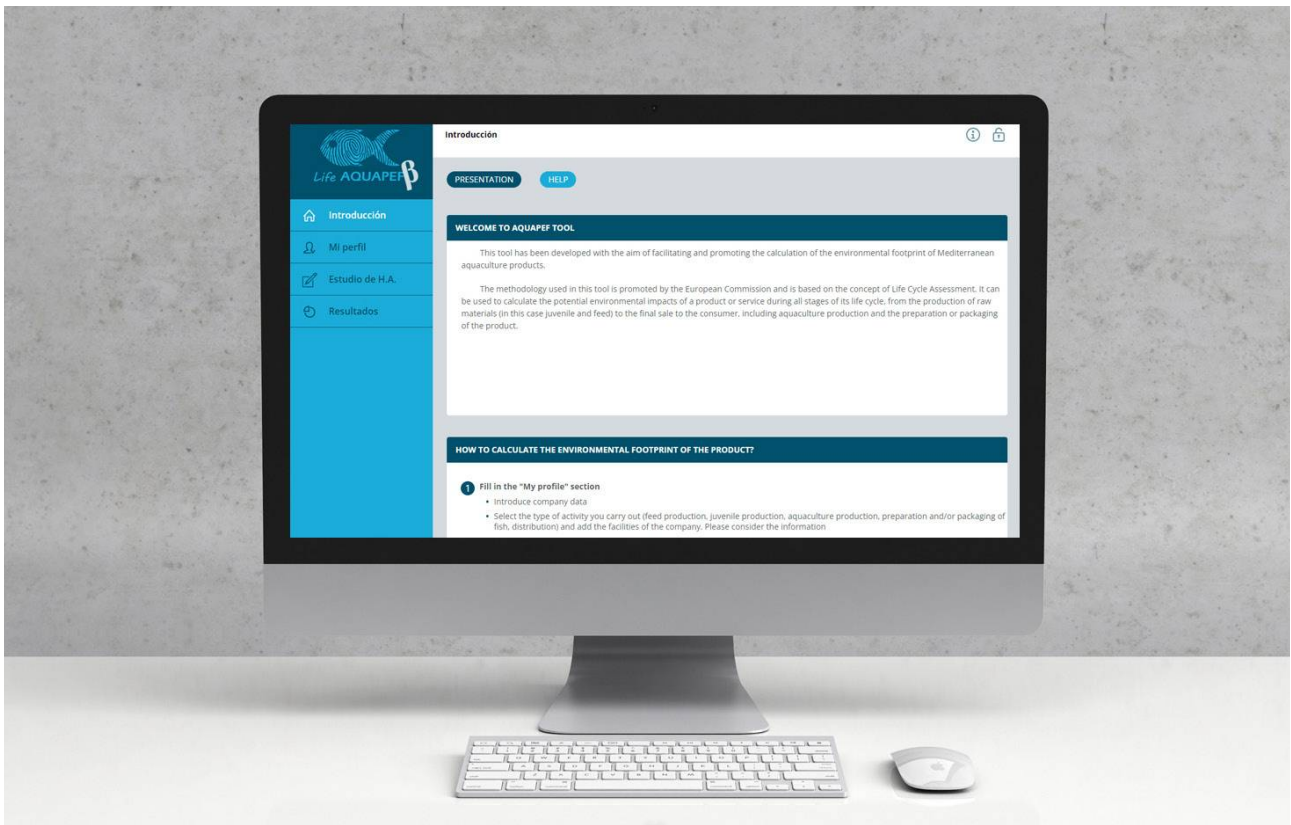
Life AQUAPEF β

Introducción

Mi perfil

Estudio de H.A.

Resultados

Introducción

PRESENTATION

HELP

WELCOME TO AQUAPEF TOOL

This tool has been developed with the aim of facilitating and promoting the calculation of the environmental footprint of Mediterranean aquaculture products.

The methodology used in this tool is promoted by the European Commission and is based on the concept of Life Cycle Assessment. It can be used to calculate the potential environmental impacts of a product or service during all stages of its life cycle, from the production of raw materials (in this case juvenile and feed) to the final sale to the consumer, including aquaculture production and the preparation or packaging of the product.

HOW TO CALCULATE THE ENVIRONMENTAL FOOTPRINT OF THE PRODUCT?

1 Fill in the "My profile" section

• Introduce company data

• Select the type of activity you carry out (feed production, juvenile production, aquaculture production, preparation and/or packaging of fish, distribution) and add the facilities of the company. Please consider the information